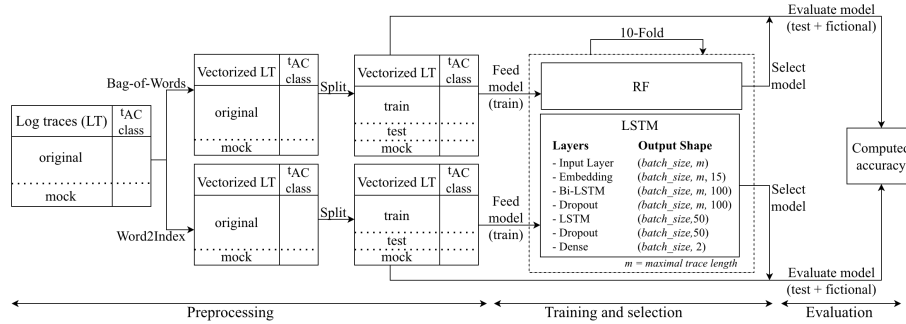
Evaluate model (test + fictional)

10-Fold

Log traces (LT) | tAC class
original
mock

Bag-of-Words

Word2Index

Vectorized LT | tAC class
original
mock

Split

Vectorized LT | tAC class
train
test
mock

Feed model (train)

RF

Select model

LSTM

| Layers | Output Shape |
|---|---|
| - Input Layer | (*batch_size*, *m*) |
| - Embedding | (*batch_size*, *m*, 15) |
| - Bi-LSTM | (*batch_size*, *m*, 100) |
| - Dropout | (*batch_size*, *m*, 100) |
| - LSTM | (*batch_size*,50) |
| - Dropout | (*batch_size*,50) |
| - Dense | (*batch_size*, 2) |

*m* = *maximal trace length*

Vectorized LT | tAC class
original
mock

Split

Vectorized LT | tAC class
train
test
mock

Feed model (train)

Select model

Computed accuracy

Evaluate model (test + fictional)

Preprocessing

Training and selection

Evaluation